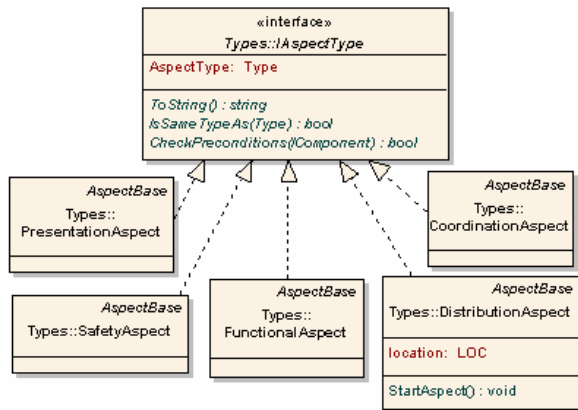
«interface»
Types::IAspectType

AspectType: Type

ToString() : string
IsSameTypeAs(Type) : bool
CheckPreconditions(IComponent) : bool

AspectBase
Types::
PresentationAspect

AspectBase
Types::
CoordinationAspect

AspectBase
Types::SafetyAspect

AspectBase
Types::
FunctionalAspect

AspectBase
Types::DistributionAspect

location: LOC

StartAspect() : void